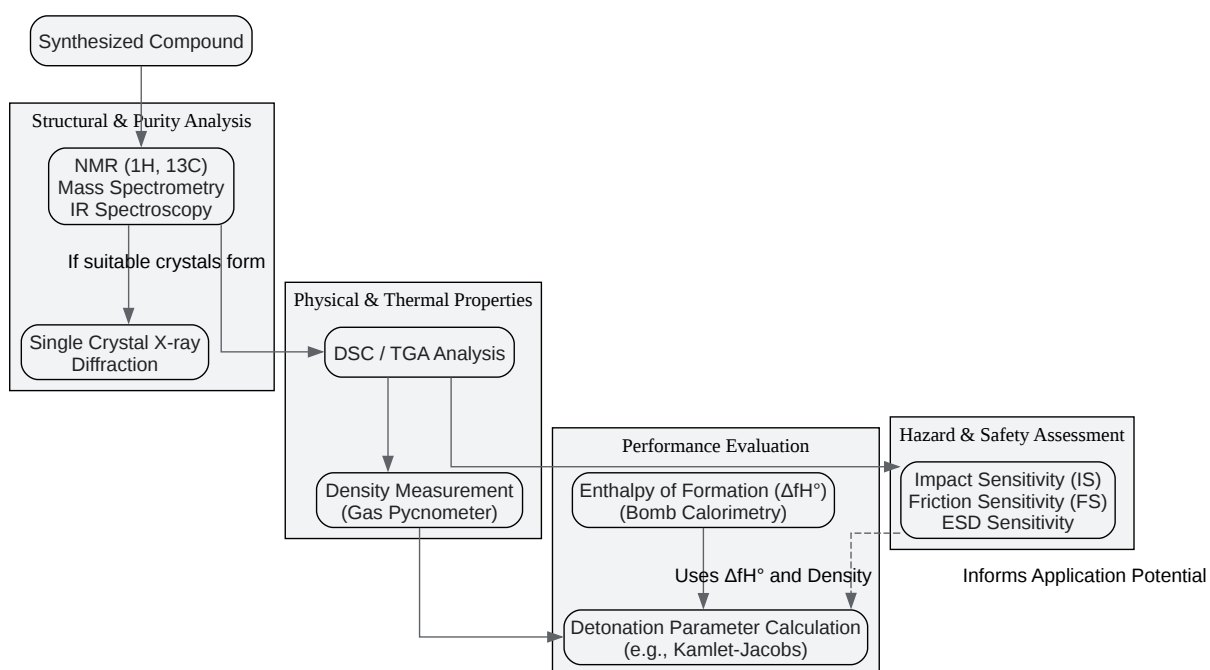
Synthesized Compound

Structural & Purity Analysis

NMR (1H, 13C)
Mass Spectrometry
IR Spectroscopy

If suitable crystals form

Single Crystal X-ray Diffraction

Physical & Thermal Properties

DSC / TGA Analysis

Density Measurement (Gas Pycnometer)

Performance Evaluation

Enthalpy of Formation (ΔfH°) (Bomb Calorimetry)

Uses ΔfH° and Density

Detonation Parameter Calculation (e.g., Kamlet-Jacobs)

Hazard & Safety Assessment

Impact Sensitivity (IS)
Friction Sensitivity (FS)
ESD Sensitivity

Informs Application Potential